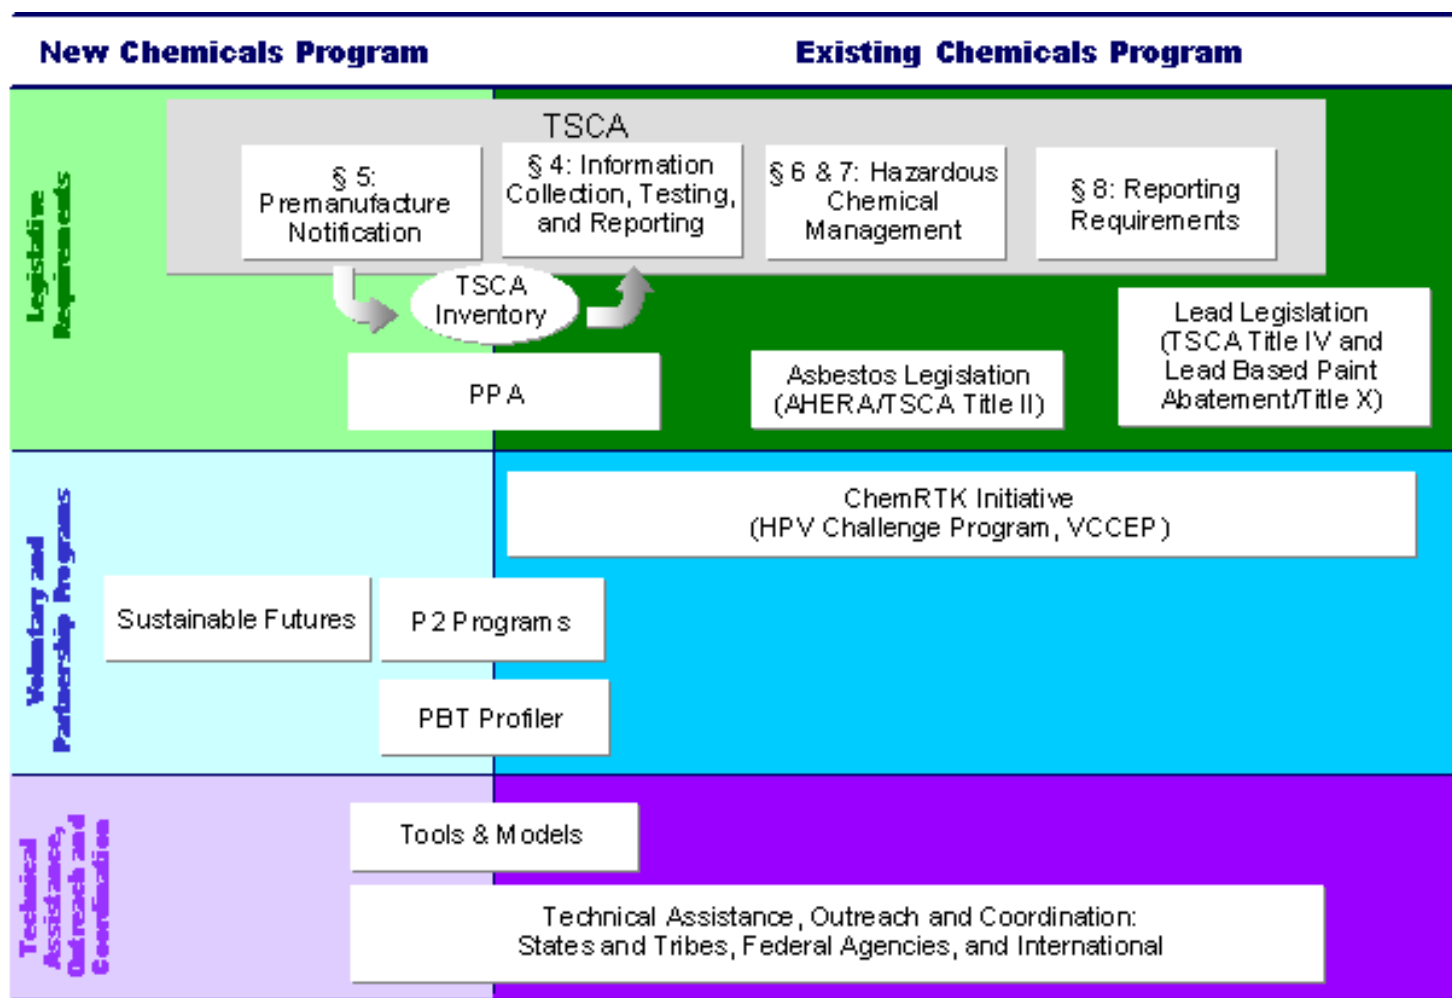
New Chemicals Program

Existing Chemicals Program

Legislative Requirements

TSCA

§ 5: Premanufacture Notification

§ 4: Information Collection, Testing, and Reporting

§ 6 & 7: Hazardous Chemical Management

§ 8: Reporting Requirements

TSCA Inventory

Lead Legislation (TSCA Title IV and Lead Based Paint Abatement/Title X)

PPA

Asbestos Legislation (AHERA/TSCA Title II)

Voluntary and Partnership Programs

ChemRTK Initiative (HPV Challenge Program, VCCEP)

Sustainable Futures

P2 Programs

PBT Profiler

Technical Assistance, Outreach and Coordination

Tools & Models

Technical Assistance, Outreach and Coordination: States and Tribes, Federal Agencies, and International